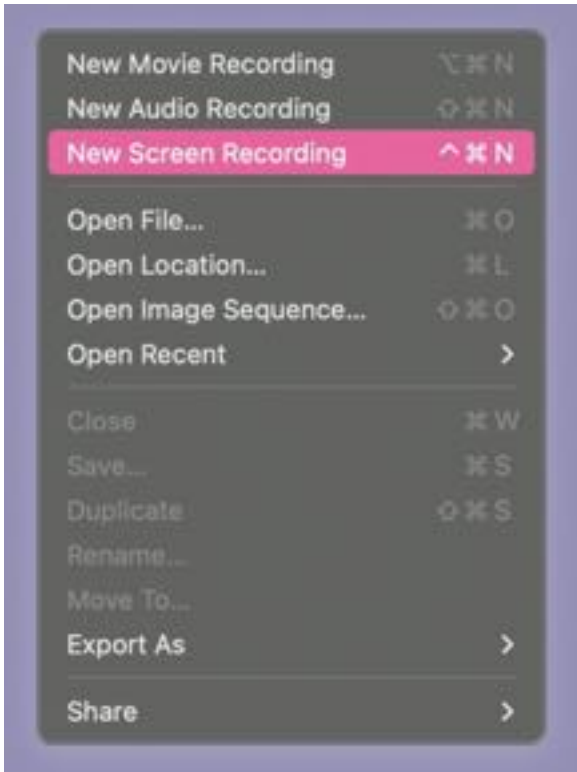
New Movie Recording ⌥⌘N
New Audio Recording ⇧⌘N
New Screen Recording ^⌘N

Open File... ⌘O
Open Location... ⌘L
Open Image Sequence... ⇧⌘O
Open Recent >

Close ⌘W
Save... ⌘S
Duplicate ⇧⌘S
Rename...
Move To...
Export As >

Share >